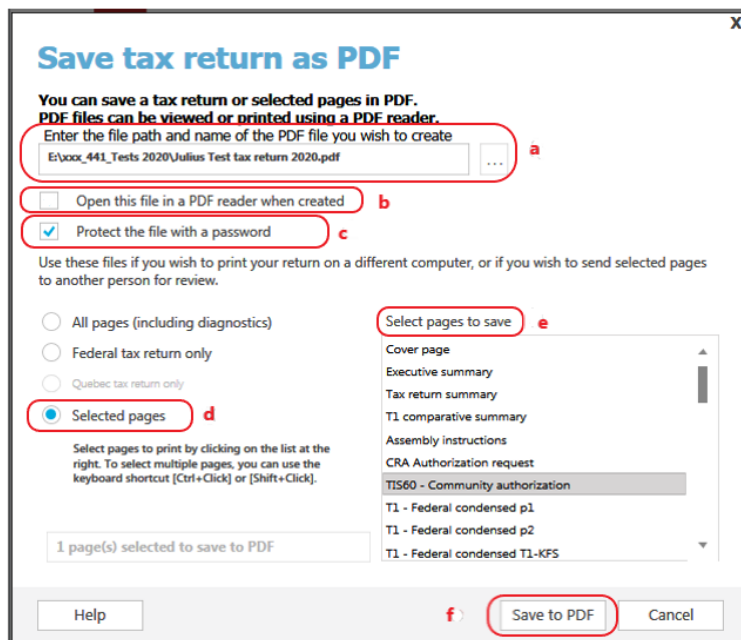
X

Save tax return as PDF

You can save a tax return or selected pages in PDF.
PDF files can be viewed or printed using a PDF reader.

Enter the file path and name of the PDF file you wish to create

E:\xxx_441_Tests 2020\Julius Test tax return 2020.pdf

...

a

Open this file in a PDF reader when created

b

Protect the file with a password

c

Use these files if you wish to print your return on a different computer, or if you wish to send selected pages to another person for review.

All pages (including diagnostics)

Federal tax return only

Quebec tax return only

Selected pages

d

Select pages to print by clicking on the list at the right. To select multiple pages, you can use the keyboard shortcut [Ctrl+Click] or [Shift+Click].

1 page(s) selected to save to PDF

Select pages to save

e

Cover page
Executive summary
Tax return summary
T1 comparative summary
Assembly instructions
CRA Authorization request
TIS60 - Community authorization
T1 - Federal condensed p1
T1 - Federal condensed p2
T1 - Federal condensed T1-KFS

Help

f

Save to PDF

Cancel